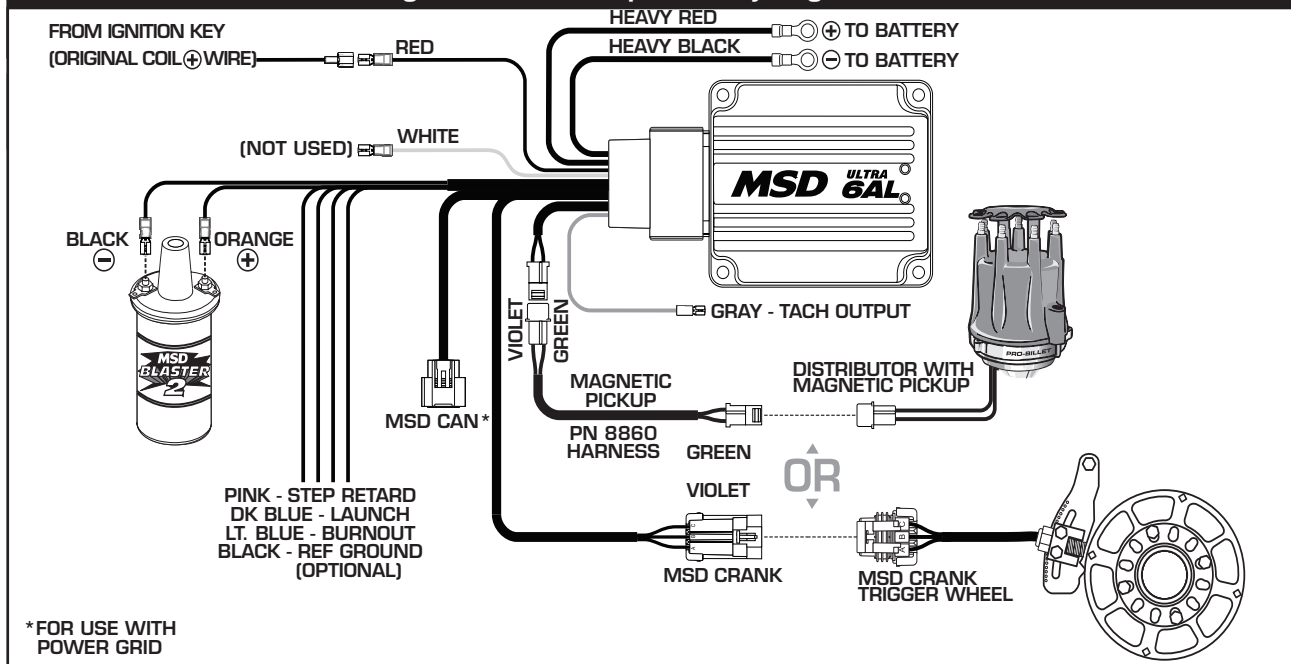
FROM IGNITION KEY
(ORIGINAL COIL ⊕ WIRE)
RED
HEAVY RED
⊕ TO BATTERY
HEAVY BLACK
⊖ TO BATTERY
(NOT USED)
WHITE
MSD ULTRA 6AL
BLACK ⊖
ORANGE ⊕
MSD BLASTER 2
VIOLET
GREEN
GRAY - TACH OUTPUT
PRO-BILLET
DISTRIBUTOR WITH MAGNETIC PICKUP
MAGNETIC PICKUP
MSD CAN*
PN 8860 HARNESS
GREEN
OR
VIOLET
PINK - STEP RETARD
DK BLUE - LAUNCH
LT. BLUE - BURNOUT
BLACK - REF GROUND (OPTIONAL)
MSD CRANK
MSD CRANK TRIGGER WHEEL
*FOR USE WITH POWER GRID